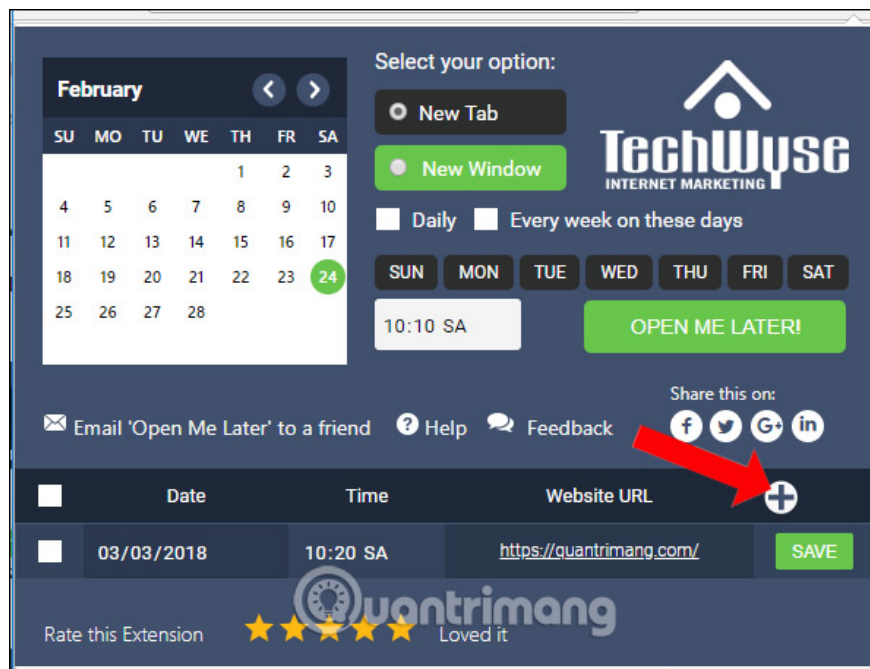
February

| SU | MO | TU | WE | TH | FR | SA |
|---|---|---|---|---|---|---|
| | | | | 1 | 2 | 3 |
| 4 | 5 | 6 | 7 | 8 | 9 | 10 |
| 11 | 12 | 13 | 14 | 15 | 16 | 17 |
| 18 | 19 | 20 | 21 | 22 | 23 | 24 |
| 25 | 26 | 27 | 28 | | | |

Select your option:

New Tab

New Window

TechWyse INTERNET MARKETING

Daily

Every week on these days

SUN MON TUE WED THU FRI SAT

10:10 SA

OPEN ME LATER!

Share this on:

Email 'Open Me Later' to a friend Help Feedback

| | Date | Time | Website URL | |
|---|---|---|---|---|
| | 03/03/2018 | 10:20 SA | https://quantrimang.com/ | SAVE |

Quantrimang

Rate this Extension Loved it